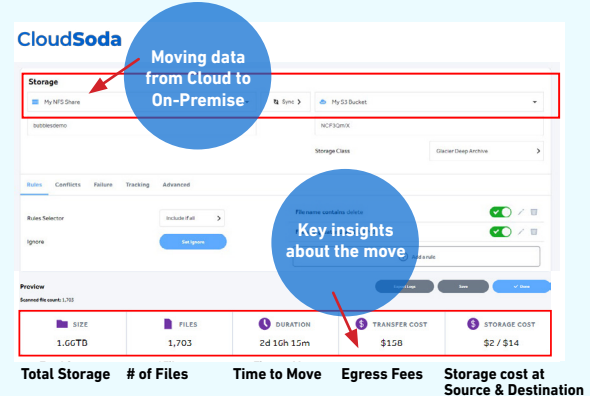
CloudSoda

Moving data from Cloud to On-Premise

Storage

My NFS Share

Sync

My S3 Bucket

bubblesdemo

NCF3QmVX

Storage Class

Glacier Deep Archive

Rules Conflicts Failure Tracking Advanced

Rules Selector

Include if all

Ignore

Set Ignore

Filename contains delete

Key insights about the move

Add a rule

Preview

Scanned file count: 1,703

Save

SIZE
1.6GTB

FILES
1,703

DURATION
2d 16h 15m

TRANSFER COST
$158

STORAGE COST
$2 / $14

Total Storage

# of Files

Time to Move

Egress Fees

Storage cost at Source & Destination